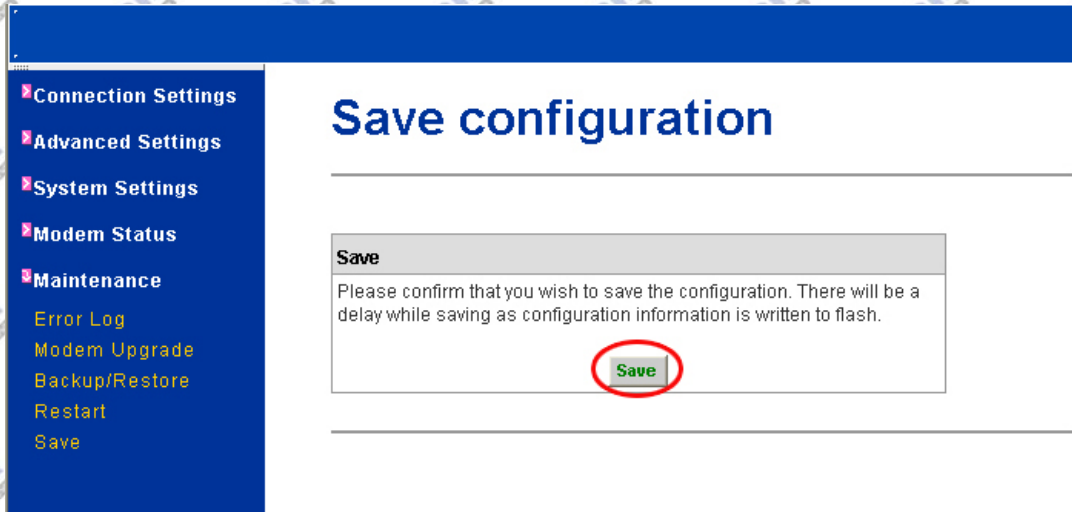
Connection Settings
Advanced Settings
System Settings
Modem Status
Maintenance
Error Log
Modem Upgrade
Backup/Restore
Restart
Save

Save configuration

| Save |
|---|
| Please confirm that you wish to save the configuration. There will be a delay while saving as configuration information is written to flash. |
| Save |